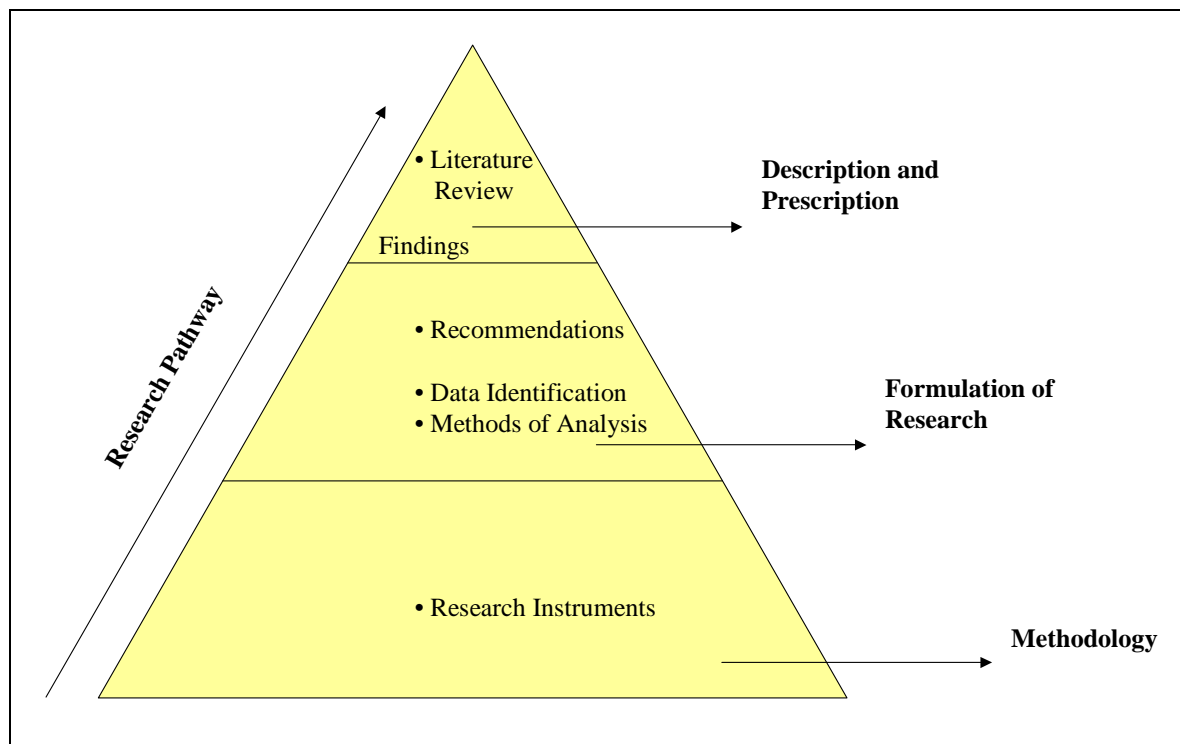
Research Pathway

• Literature Review

Findings

Description and Prescription

• Recommendations

• Data Identification
• Methods of Analysis

Formulation of Research

• Research Instruments

Methodology